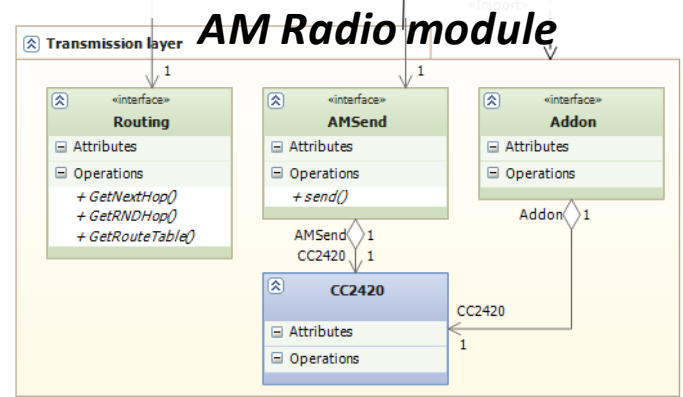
AM Radio module

«import»

Transmission layer

1

«interface»
Routing

Attributes

Operations

+ GetNextHop()
+ GetRNDHop()
+ GetRouteTable()

1

«interface»
AMSend

Attributes

Operations

+ send()

«interface»
Addon

Attributes

Operations

AMSend 1
CC2420 1

Addon 1

CC2420

Attributes

Operations

CC2420
1